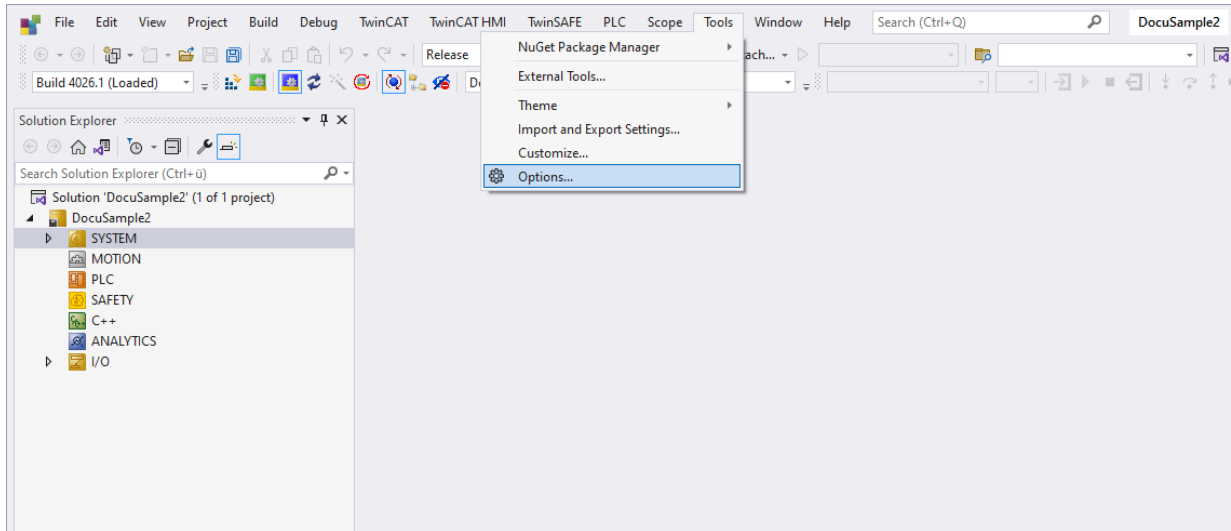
File Edit View Project Build Debug TwinCAT TwinCAT HMI TwinSAFE PLC Scope Tools Window Help Search (Ctrl+Q) DocuSample2

Release ach...

Build 4026.1 (Loaded) De

NuGet Package Manager
External Tools...
Theme
Import and Export Settings...
Customize...
Options...

Solution Explorer

Search Solution Explorer (Ctrl+ü)

Solution 'DocuSample2' (1 of 1 project)
DocuSample2
SYSTEM
MOTION
PLC
SAFETY
C++
ANALYTICS
I/O